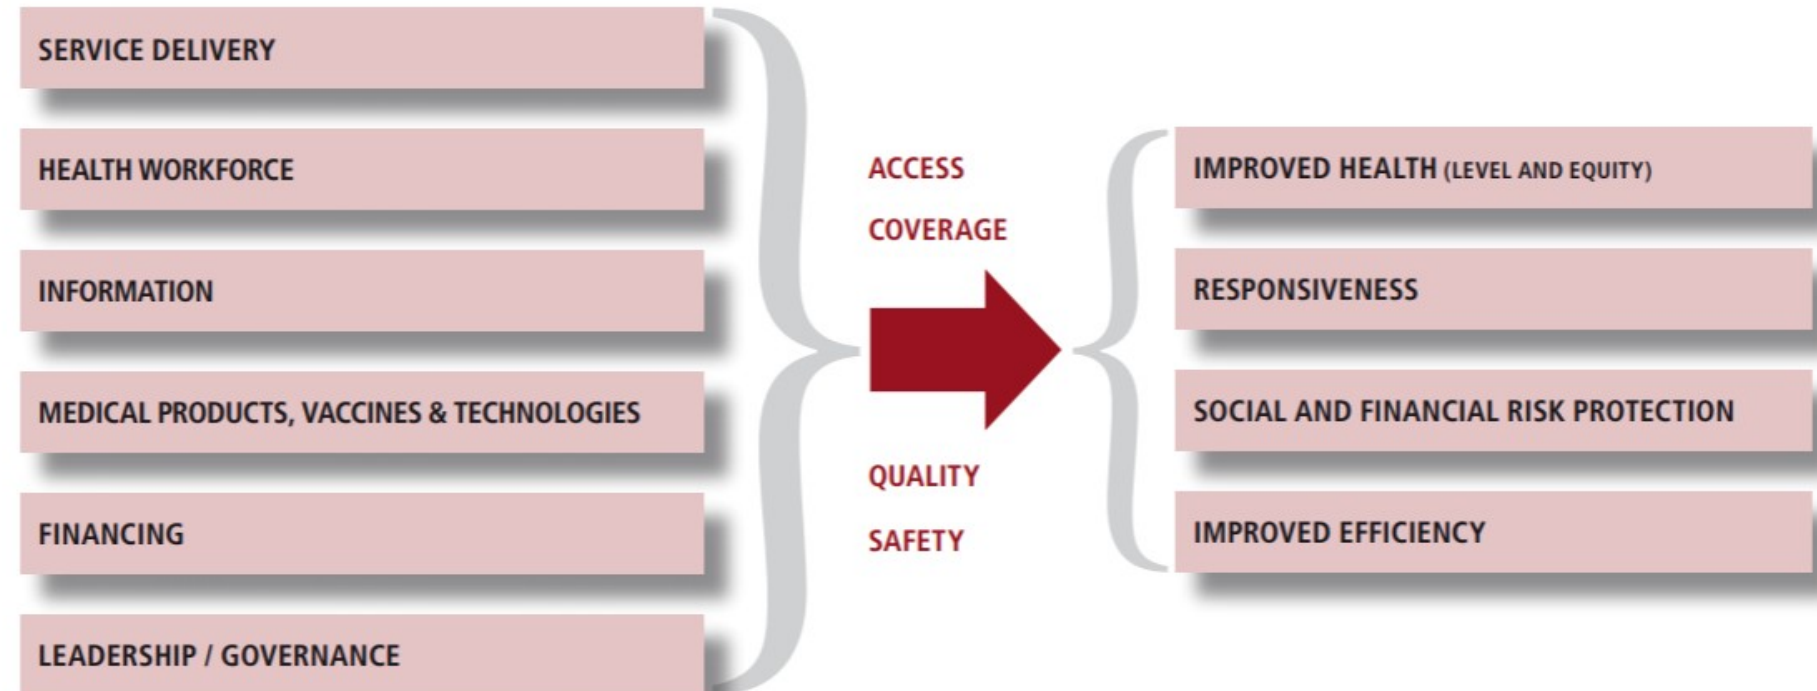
SERVICE DELIVERY

HEALTH WORKFORCE

INFORMATION

MEDICAL PRODUCTS, VACCINES & TECHNOLOGIES

FINANCING

LEADERSHIP / GOVERNANCE

ACCESS

COVERAGE

QUALITY

SAFETY

IMPROVED HEALTH (LEVEL AND EQUITY)

RESPONSIVENESS

SOCIAL AND FINANCIAL RISK PROTECTION

IMPROVED EFFICIENCY